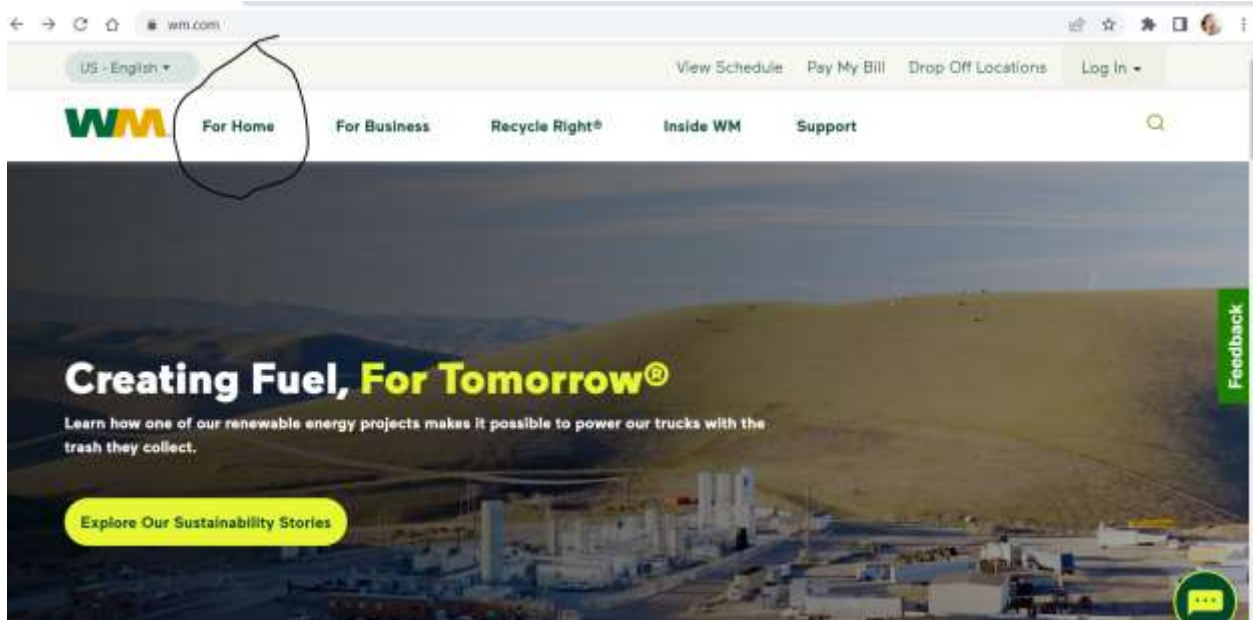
wm.com

US - English ▾

View Schedule Pay My Bill Drop Off Locations Log In ▾

WM For Home For Business Recycle Right® Inside WM Support

Creating Fuel, For Tomorrow®

Learn how one of our renewable energy projects makes it possible to power our trucks with the trash they collect.

Explore Our Sustainability Stories

Feedback